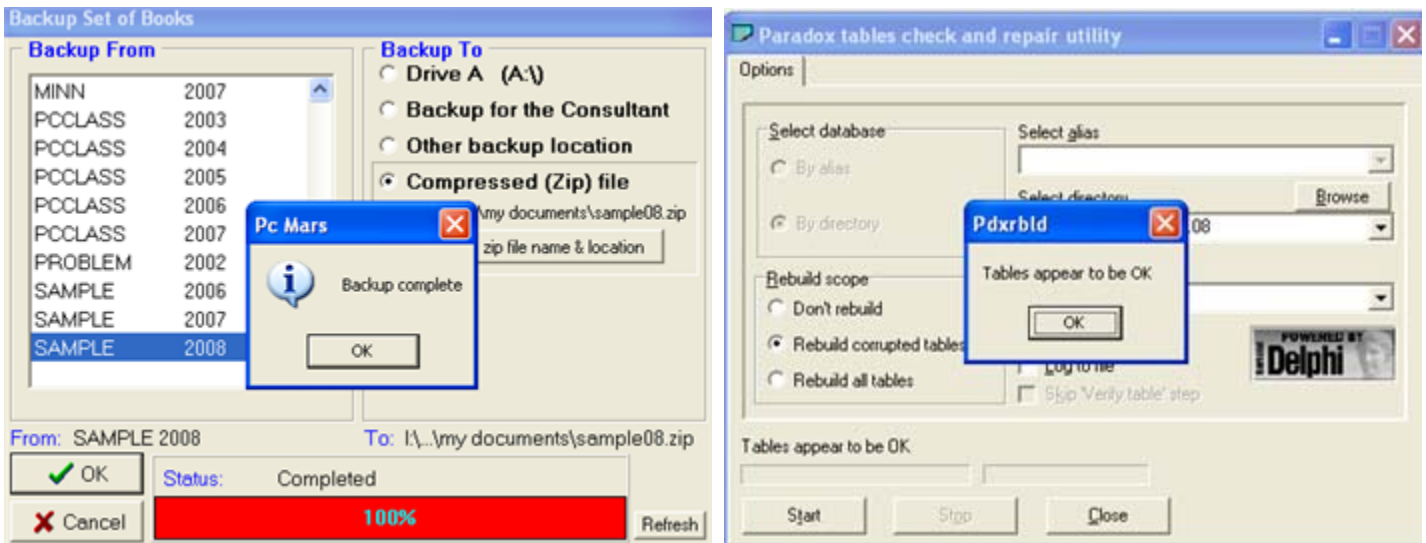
Backup Set of Books

Backup From

| | |
|---|---|
| MINN | 2007 |
| PCCLASS | 2003 |
| PCCLASS | 2004 |
| PCCLASS | 2005 |
| PCCLASS | 2006 |
| PCCLASS | 2007 |
| PROBLEM | 2002 |
| SAMPLE | 2006 |
| SAMPLE | 2007 |
| SAMPLE | 2008 |

Backup To

Drive A (A:\)

Backup for the Consultant

Other backup location

Compressed (Zip) file

\my documents\sample08.zip

zip file name & location

Pc Mars

Backup complete

OK

From: SAMPLE 2008

To: I:\...\my documents\sample08.zip

OK

Cancel

Status: Completed

100%

Refresh

Paradox tables check and repair utility

Options

Select database

By alias

By directory

Select alias

Select directory

Browse

08

Rebuild scope

Don't rebuild

Rebuild corrupted tables

Rebuild all tables

Log to file

Skip 'Verify table' step

POWERED BY Delphi

Pdxrbld

Tables appear to be OK

OK

Tables appear to be OK

Start

Stop

Close